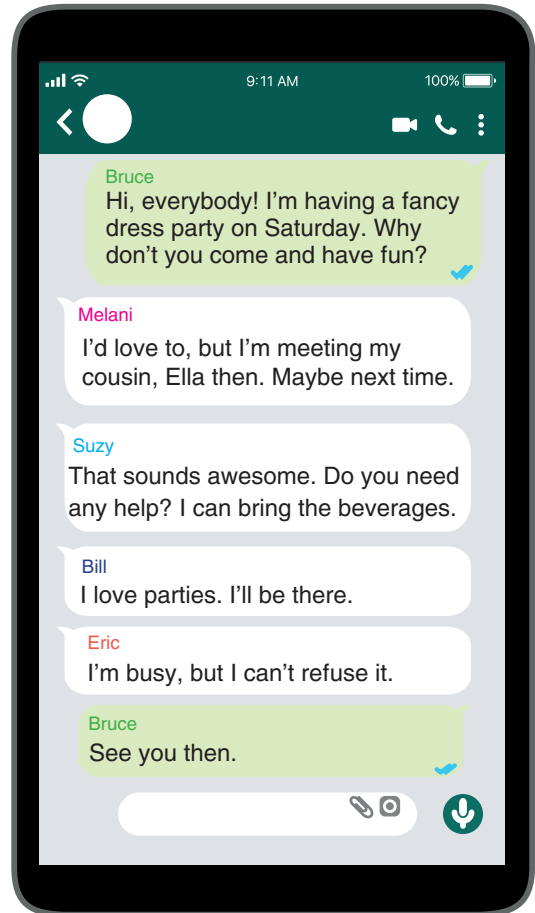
9:11 AM
100%

Bruce
Hi, everybody! I’m having a fancy dress party on Saturday. Why don’t you come and have fun?

Melani
I’d love to, but I’m meeting my cousin, Ella then. Maybe next time.

Suzy
That sounds awesome. Do you need any help? I can bring the beverages.

Bill
I love parties. I’ll be there.

Eric
I’m busy, but I can’t refuse it.

Bruce
See you then.